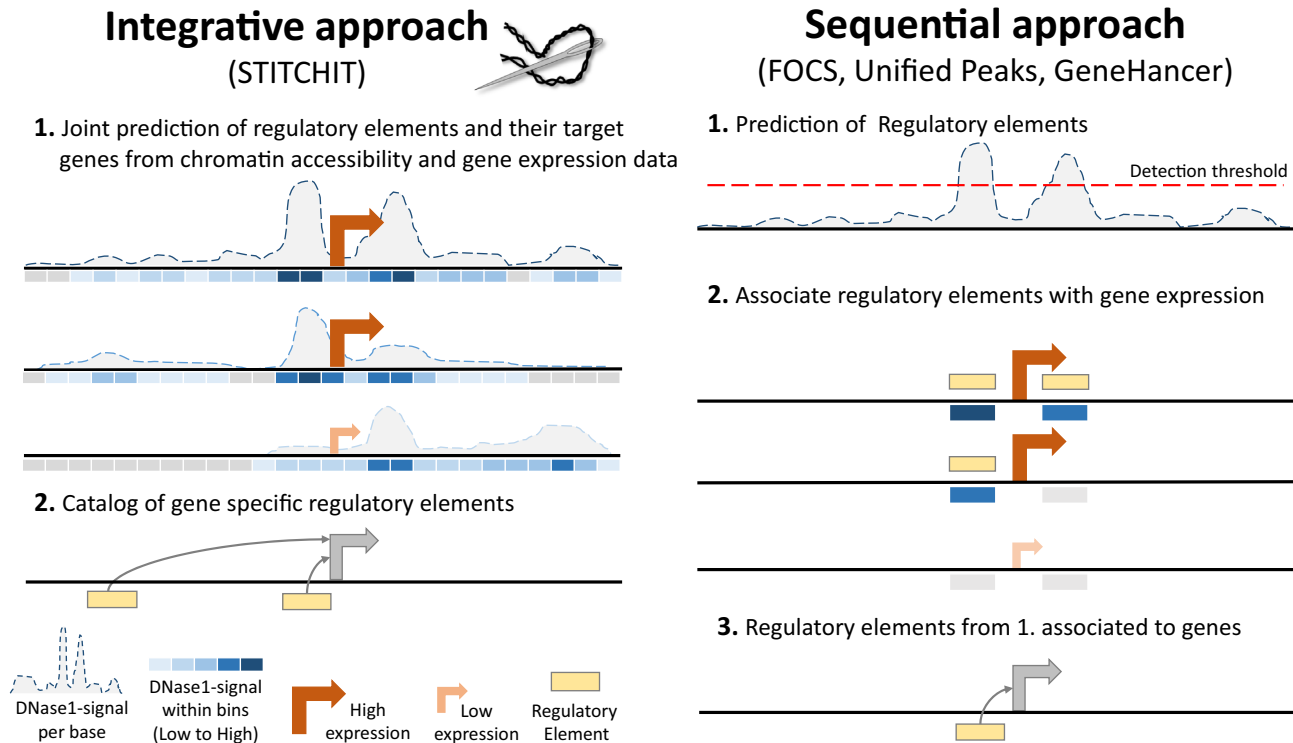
Integrative approach
(STITCHIT)

1. Joint prediction of regulatory elements and their target genes from chromatin accessibility and gene expression data

2. Catalog of gene specific regulatory elements

DNase1-signal per base

DNase1-signal within bins (Low to High)

High expression

Low expression

Regulatory Element

Sequential approach
(FOCS, Unified Peaks, GeneHancer)

1. Prediction of Regulatory elements

Detection threshold

2. Associate regulatory elements with gene expression

3. Regulatory elements from 1. associated to genes